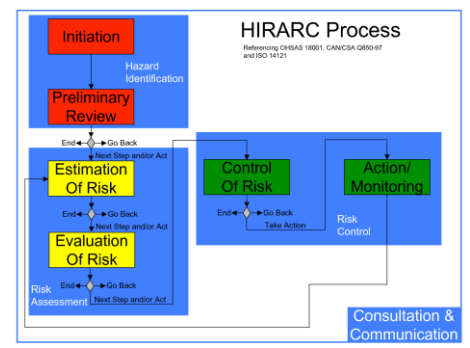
HIRARC Process

Referencing OHSAS 18001, CAN/CSA Q850-97 and ISO 14121

Initiation

Hazard Identification

Preliminary Review

End

Go Back

Next Step and/or Act

Estimation Of Risk

End

Go Back

Next Step and/or Act

Evaluation Of Risk

End

Go Back

Risk Assessment

Next Step and/or Act

Control Of Risk

End

Go Back

Take Action

Action/ Monitoring

Risk Control

Consultation & Communication